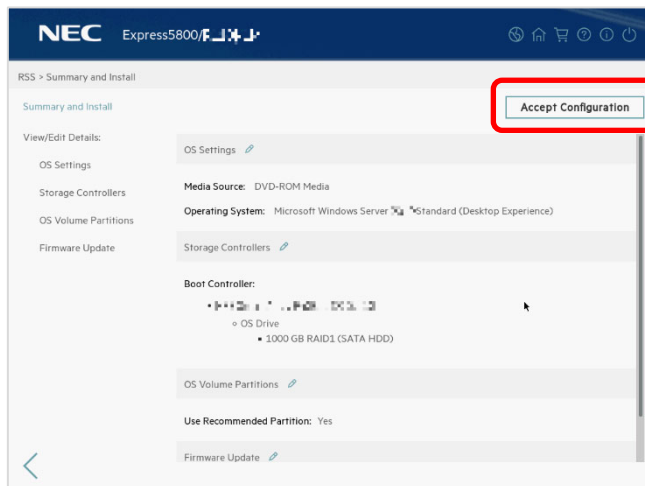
NEC Express5800/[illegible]

RSS > Summary and Install

Summary and Install

View/Edit Details:

OS Settings

Storage Controllers

OS Volume Partitions

Firmware Update

Accept Configuration

OS Settings

Media Source: DVD-ROM Media

Operating System: Microsoft Windows Server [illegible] Standard (Desktop Experience)

Storage Controllers

Boot Controller:

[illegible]

OS Drive

1000 GB RAID1 (SATA HDD)

OS Volume Partitions

Use Recommended Partition: Yes

Firmware Update